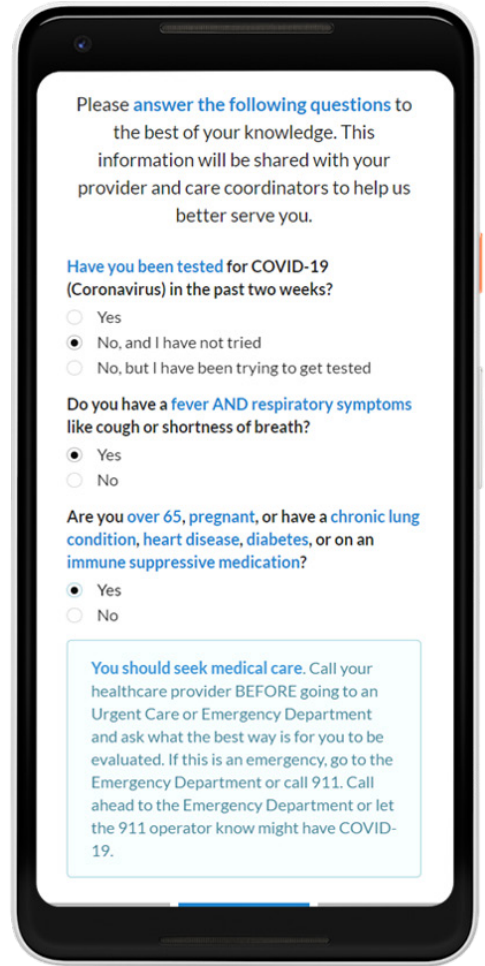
Please answer the following questions to the best of your knowledge. This information will be shared with your provider and care coordinators to help us better serve you.

Have you been tested for COVID-19 (Coronavirus) in the past two weeks?

Yes

No, and I have not tried

No, but I have been trying to get tested

Do you have a fever AND respiratory symptoms like cough or shortness of breath?

Yes

No

Are you over 65, pregnant, or have a chronic lung condition, heart disease, diabetes, or on an immune suppressive medication?

Yes

No

You should seek medical care. Call your healthcare provider BEFORE going to an Urgent Care or Emergency Department and ask what the best way is for you to be evaluated. If this is an emergency, go to the Emergency Department or call 911. Call ahead to the Emergency Department or let the 911 operator know might have COVID-19.